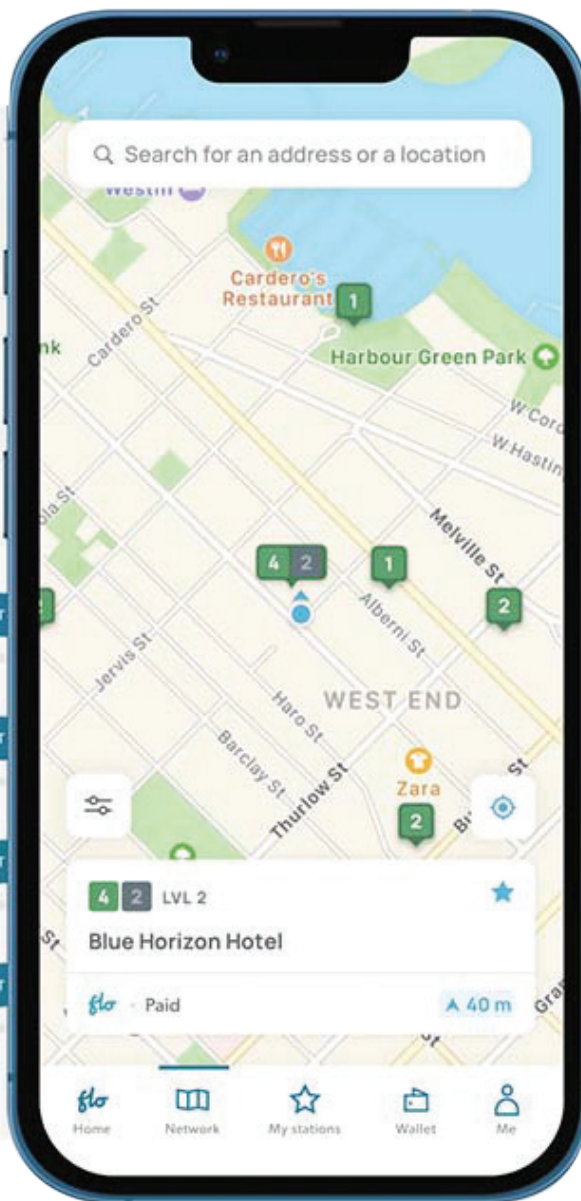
Search for an address or a location

Westin

Cardero's Restaurant

1

Cardero St

nk

Harbour Green Park

W Cord

W Hastin

la St

Melville St

4 2

1

2

Alberni St

Jervis St

Haro St

WEST END

Barclay St

Thurlow St

Zara

St

2

Bu

4 2 LVL 2

Blue Horizon Hotel

flo · Paid

40 m

St

Gra

flo
Home

Network

My stations

Wallet

Me